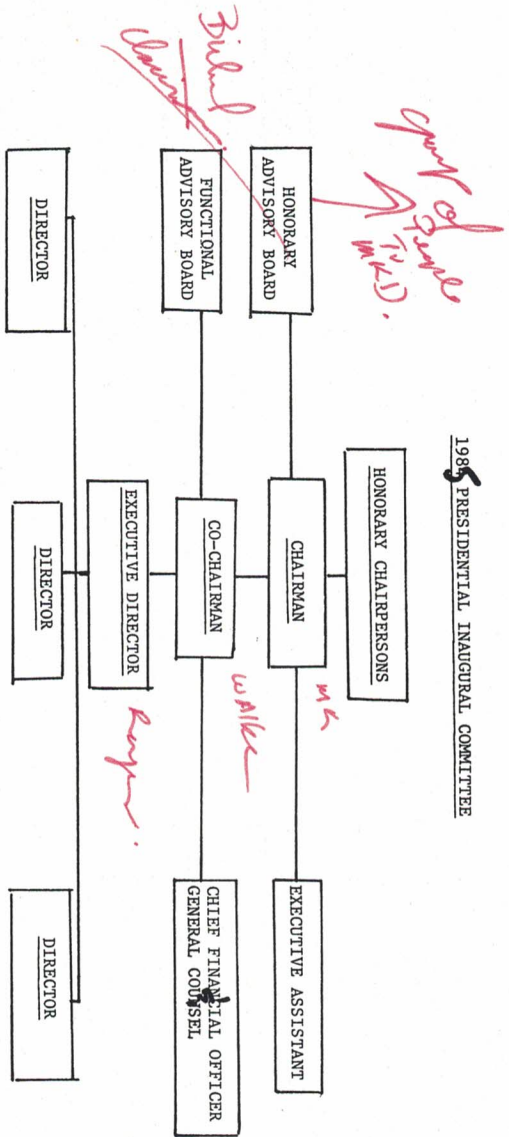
1985 PRESIDENTIAL INAUGURAL COMMITTEE

HONORARY CHAIRPERSONS

HONORARY ADVISORY BOARD

Group of people (TV, MKD).

CHAIRMAN

MK

EXECUTIVE ASSISTANT

FUNCTIONAL ADVISORY BOARD

Bilal chairs

CO-CHAIRMAN

Walker

CHIEF FINANCIAL OFFICER GENERAL COUNSEL

EXECUTIVE DIRECTOR

Ryan.

DIRECTOR

DIRECTOR

DIRECTOR